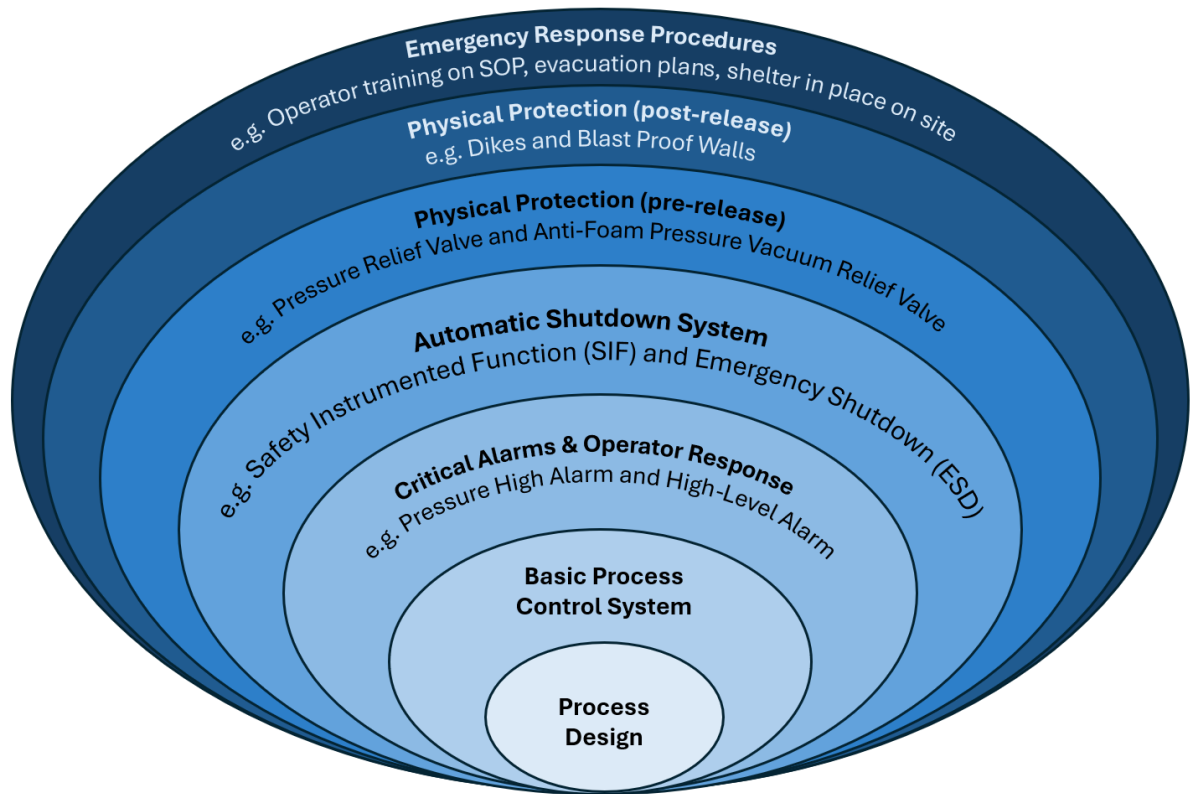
Emergency Response Procedures
e.g. Operator training on SOP, evacuation plans, shelter in place on site

Physical Protection (post-release)
e.g. Dikes and Blast Proof Walls

Physical Protection (pre-release)
e.g. Pressure Relief Valve and Anti-Foam Pressure Vacuum Relief Valve

Automatic Shutdown System
e.g. Safety Instrumented Function (SIF) and Emergency Shutdown (ESD)

Critical Alarms & Operator Response
e.g. Pressure High Alarm and High-Level Alarm

Basic Process Control System

Process Design